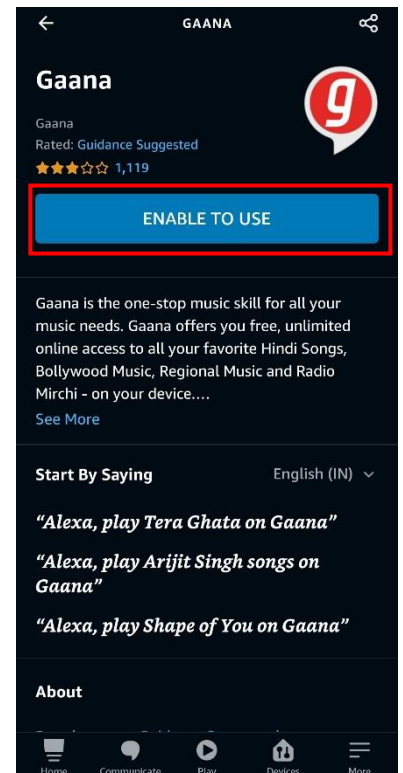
GAANA

Gaana

Gaana
Rated: Guidance Suggested
1,119

ENABLE TO USE

Gaana is the one-stop music skill for all your music needs. Gaana offers you free, unlimited online access to all your favorite Hindi Songs, Bollywood Music, Regional Music and Radio Mirchi - on your device....
See More

Start By Saying
English (IN)

“Alexa, play Tera Ghata on Gaana”

“Alexa, play Arijit Singh songs on Gaana”

“Alexa, play Shape of You on Gaana”

About

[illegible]

Home Communicate Play Devices More